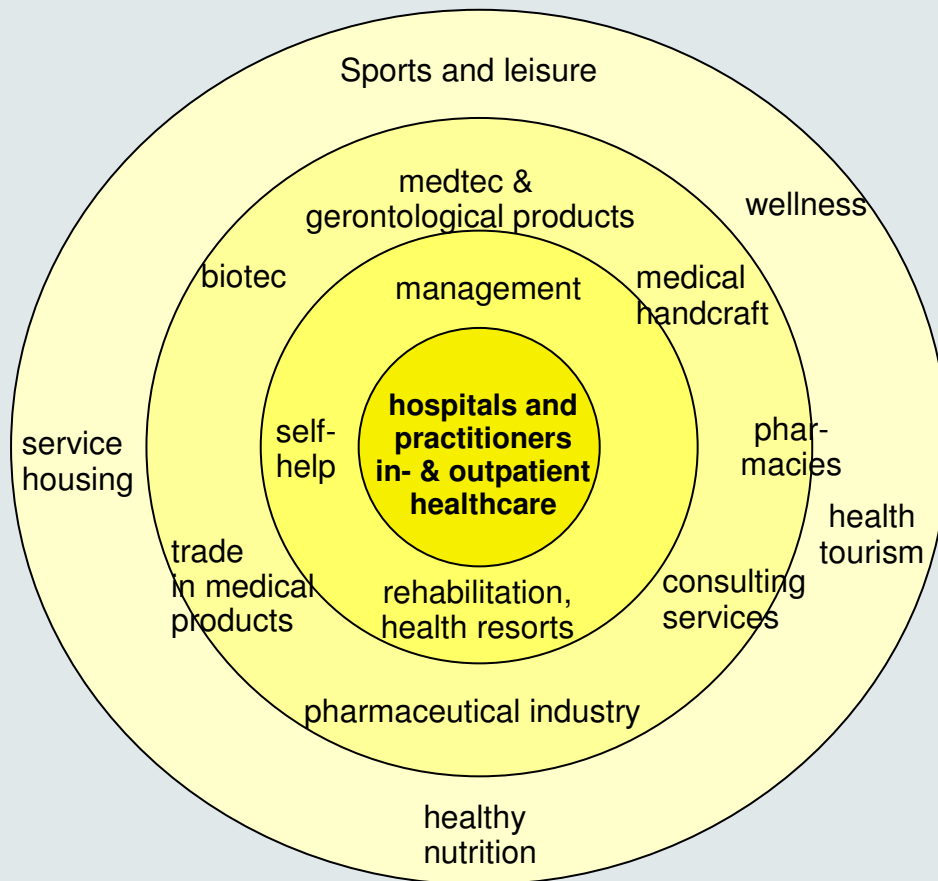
Sports and leisure

medtec & gerontological products

wellness

biotec

management

medical handcraft

hospitals and practitioners in- & outpatient healthcare

self-help

pharmacies

service housing

health tourism

trade in medical products

rehabilitation, health resorts

consulting services

pharmaceutical industry

healthy nutrition